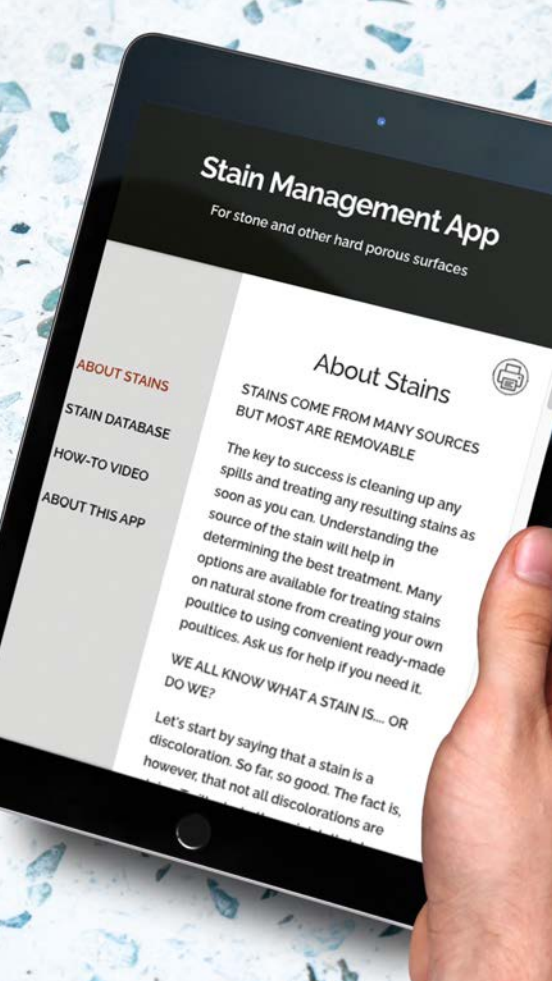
Stain Management App

For stone and other hard porous surfaces

ABOUT STAINS

STAIN DATABASE

HOW-TO VIDEO

ABOUT THIS APP

About Stains

STAINS COME FROM MANY SOURCES BUT MOST ARE REMOVABLE

The key to success is cleaning up any spills and treating any resulting stains as soon as you can. Understanding the source of the stain will help in determining the best treatment. Many options are available for treating stains on natural stone from creating your own poultice to using convenient ready-made poultices. Ask us for help if you need it.

WE ALL KNOW WHAT A STAIN IS.... OR DO WE?

Let's start by saying that a stain is a discoloration. So far, so good. The fact is, however, that not all discolorations are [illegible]